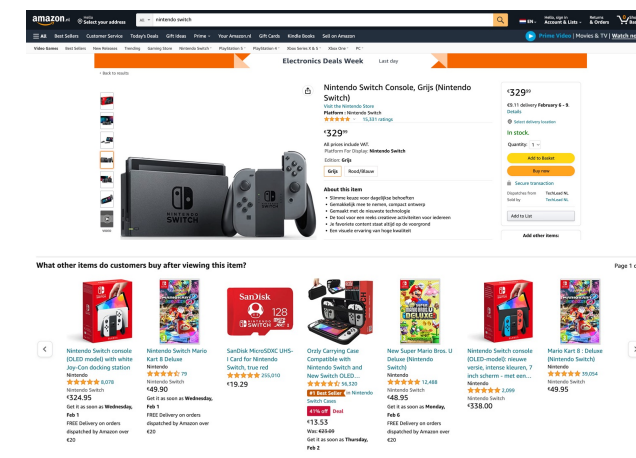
amazon.nl Hello Select your address All nintendo switch EN Hello, sign in Account & Lists Returns & Orders

All Best Sellers Customer Service Today's Deals Gift Ideas Prime Your Amazon.nl Gift Cards Kindle Books Sell on Amazon Prime Video | Movies & TV | Watch now

Video Games Best Sellers New Releases Trending Gaming Store Nintendo Switch PlayStation 5 PlayStation 4 Xbox Series X & S Xbox One PC

Electronics Deals Week Last day

‹ Back to results

Nintendo Switch Console, Grijs (Nintendo Switch)

Visit the Nintendo Store

Platform : Nintendo Switch

15,531 ratings

€329⁹⁹

All prices include VAT.

Platform For Display: Nintendo Switch

Edition: Grijs

Grijs Rood/Blauw

About this item

• Stimme keuze voor dagelijkse behoeften
• Gemakkelijk mee te nemen, compact ontwerp
• Gemaakt met de nieuwste technologie
• De tool voor een reeks creatieve activiteiten voor iedereen
• Je favoriete content staat altijd op de voorgrond
• Een visuele ervaring van hoge kwaliteit

€329⁹⁹

€5.11 delivery February 6 - 9. Details

Select delivery location

In stock.

Quantity: 1

Add to Basket

Buy now

Secure transaction

Dispatches from TechLead NL
Sold by TechLead NL

Add to List

Add other items:

What other items do customers buy after viewing this item?

Page 1 of

Nintendo Switch console (OLED model) with white Joy-Con docking station
Nintendo
8,078
€324.95
Get it as soon as Wednesday, Feb 1
FREE Delivery on orders dispatched by Amazon over €20

Nintendo Switch Mario Kart 8 Deluxe
Nintendo
79
€49.90
Get it as soon as Wednesday, Feb 1
FREE Delivery on orders dispatched by Amazon over €20

SanDisk MicroSDXC UHS-I Card for Nintendo Switch, true red
255,010
€19.29

Orzly Carrying Case Compatible with Nintendo Switch and New Switch OLED...
56,320
#1 Best Seller in Nintendo Switch Cases
41% off Deal
€13.53
Was: €23.00
Get it as soon as Thursday, Feb 2

New Super Mario Bros. U Deluxe (Nintendo Switch)
Nintendo
12,488
€48.95
Get it as soon as Monday, Feb 6
FREE Delivery on orders dispatched by Amazon over €20

Nintendo Switch console (OLED-model): nieuwe versie, intense kleuren, 7 inch scherm - met een...
Nintendo
2,099
Nintendo Switch
€338.00

Mario Kart 8 : Deluxe (Nintendo Switch)
Nintendo
19,054
Nintendo Switch
€49.95